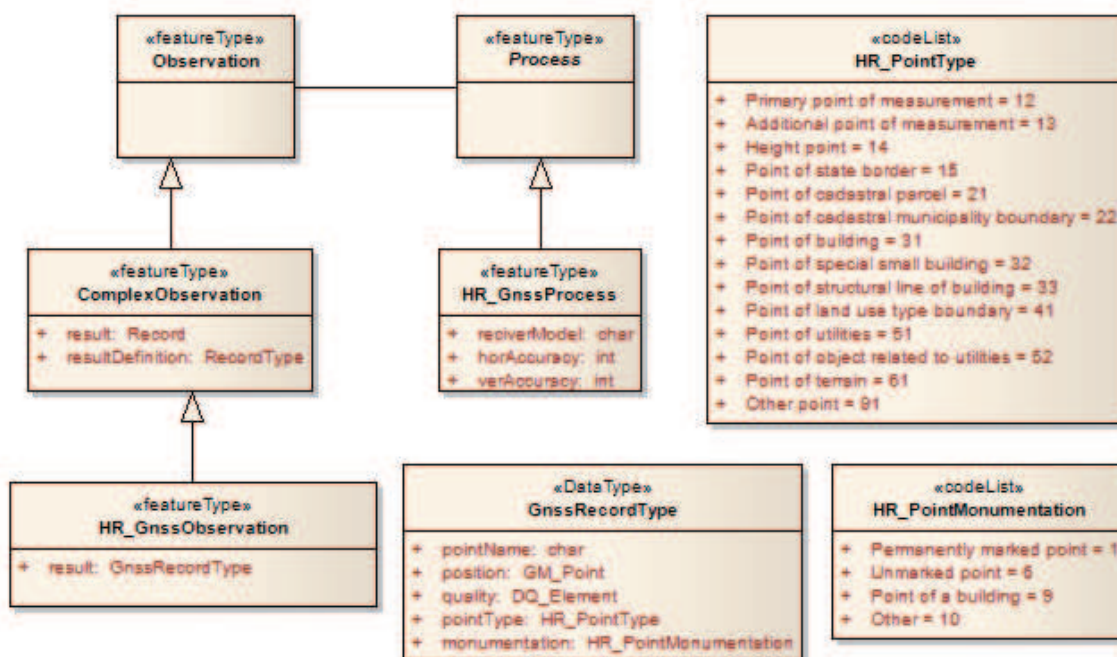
«featureType»
Observation

«featureType»
Process

«codeList»
HR_PointType

+ Primary point of measurement = 12
+ Additional point of measurement = 13
+ Height point = 14
+ Point of state border = 15
+ Point of cadastral parcel = 21
+ Point of cadastral municipality boundary = 22
+ Point of building = 31
+ Point of special small building = 32
+ Point of structural line of building = 33
+ Point of land use type boundary = 41
+ Point of utilities = 51
+ Point of object related to utilities = 52
+ Point of terrain = 61
+ Other point = 91

«featureType»
ComplexObservation

+ result: Record
+ resultDefinition: RecordType

«featureType»
HR_GnssProcess

+ reciverModel: char
+ horAccuracy: int
+ verAccuracy: int

«featureType»
HR_GnssObservation

+ result: GnssRecordType

«DataType»
GnssRecordType

+ pointName: char
+ position: GM_Point
+ quality: DQ_Element
+ pointType: HR_PointType
+ monumentation: HR_PointMonumentation

«codeList»
HR_PointMonumentation

+ Permanently marked point = 1
+ Unmarked point = 6
+ Point of a building = 9
+ Other = 10